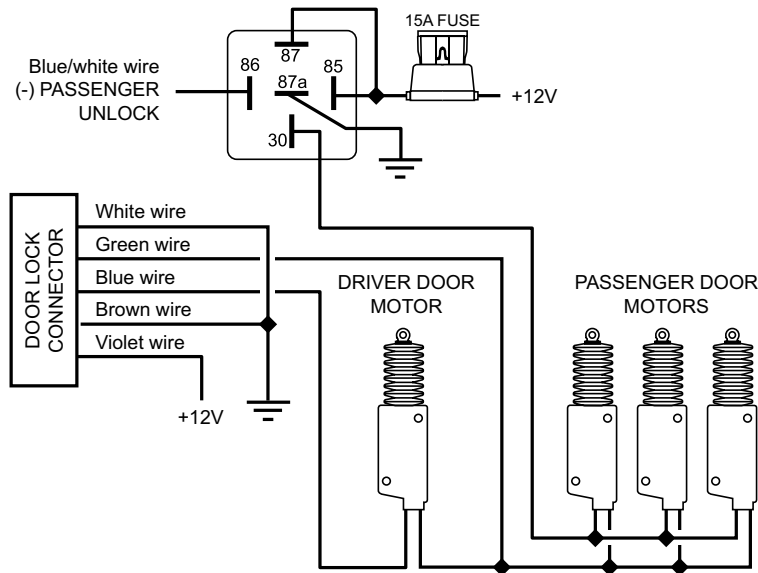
15A FUSE

87

86

87a

85

30

Blue/white wire
(-) PASSENGER
UNLOCK

+12V

DOOR LOCK CONNECTOR

White wire

Green wire

Blue wire

Brown wire

Violet wire

+12V

DRIVER DOOR
MOTOR

PASSENGER DOOR
MOTORS